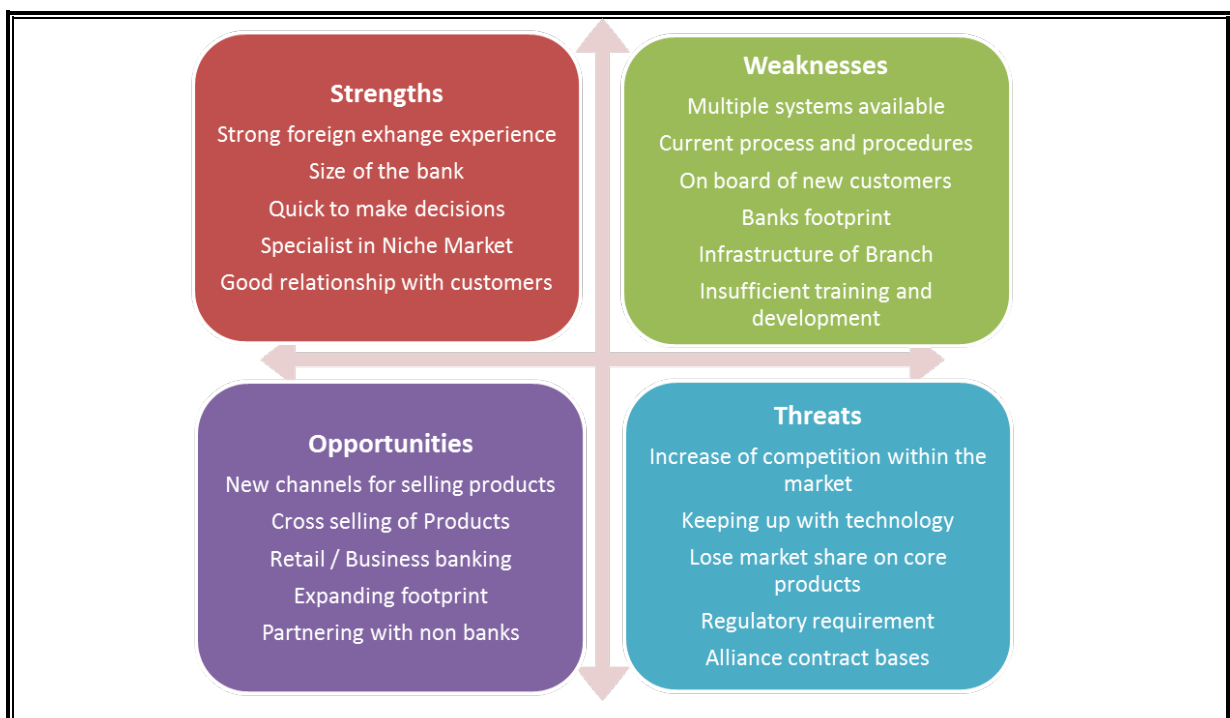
Strengths
Strong foreign exhange experience
Size of the bank
Quick to make decisions
Specialist in Niche Market
Good relationship with customers

Weaknesses
Multiple systems available
Current process and procedures
On board of new customers
Banks footprint
Infrastructure of Branch
Insufficient training and development

Opportunities
New channels for selling products
Cross selling of Products
Retail / Business banking
Expanding footprint
Partnering with non banks

Threats
Increase of competition within the market
Keeping up with technology
Lose market share on core products
Regulatory requirement
Alliance contract bases